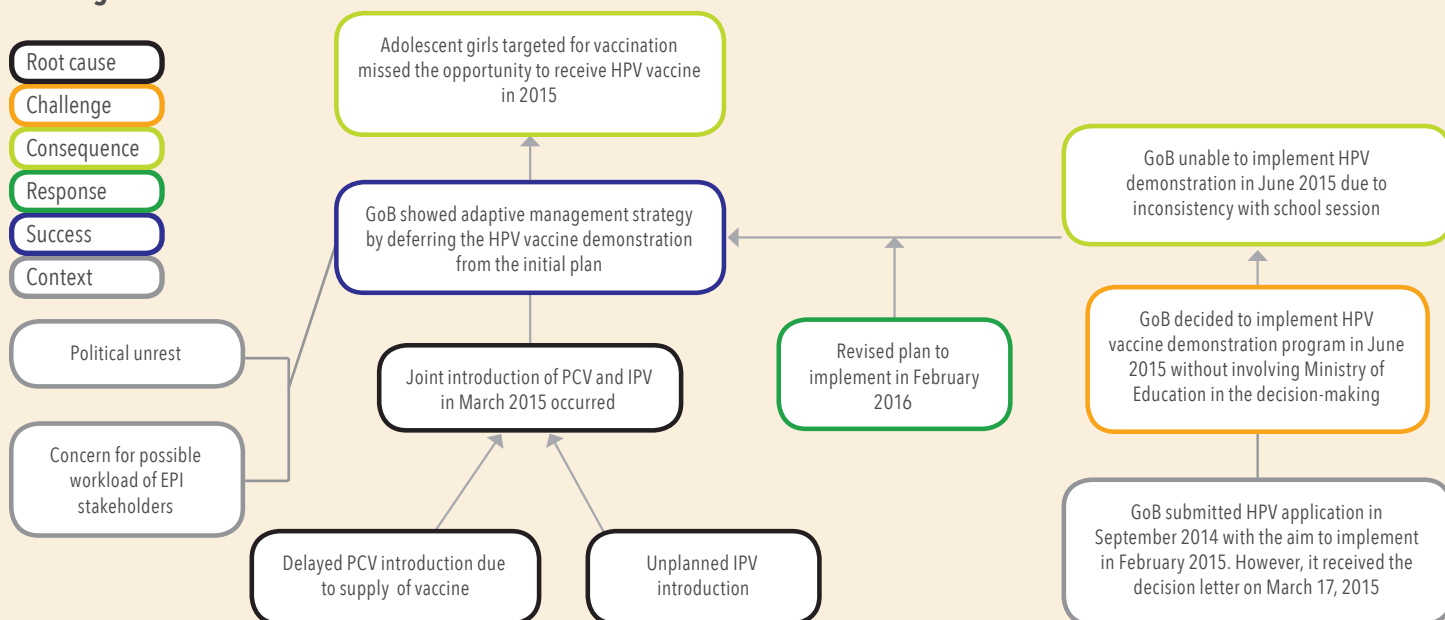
Root cause
Challenge
Consequence
Response
Success
Context

Adolescent girls targeted for vaccination missed the opportunity to receive HPV vaccine in 2015

GoB showed adaptive management strategy by deferring the HPV vaccine demonstration from the initial plan

Political unrest

Concern for possible workload of EPI stakeholders

Joint introduction of PCV and IPV in March 2015 occurred

Delayed PCV introduction due to supply of vaccine

Unplanned IPV introduction

Revised plan to implement in February 2016

GoB unable to implement HPV demonstration in June 2015 due to inconsistency with school session

GoB decided to implement HPV vaccine demonstration program in June 2015 without involving Ministry of Education in the decision-making

GoB submitted HPV application in September 2014 with the aim to implement in February 2015. However, it received the decision letter on March 17, 2015